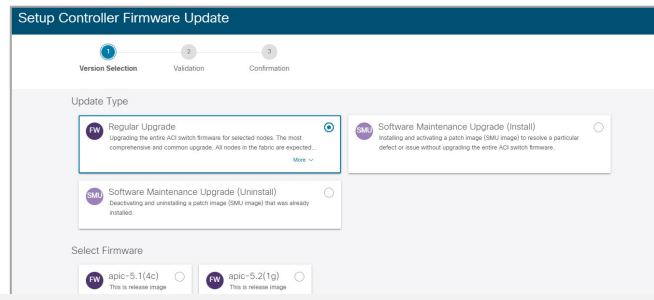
Setup Controller Firmware Update

1 Version Selection
2 Validation
3 Confirmation

Update Type

FW Regular Upgrade
Upgrading the entire ACI switch firmware for selected nodes. The most comprehensive and common upgrade. All nodes in the fabric are expected...
More

SMU Software Maintenance Upgrade (Install)
Installing and activating a patch image (SMU image) to resolve a particular defect or issue without upgrading the entire ACI switch firmware.

SMU Software Maintenance Upgrade (Uninstall)
Deactivating and uninstalling a patch image (SMU image) that was already installed.

Select Firmware

FW apic-5.1(4c)
This is release image

FW apic-5.2(1g)
This is release image